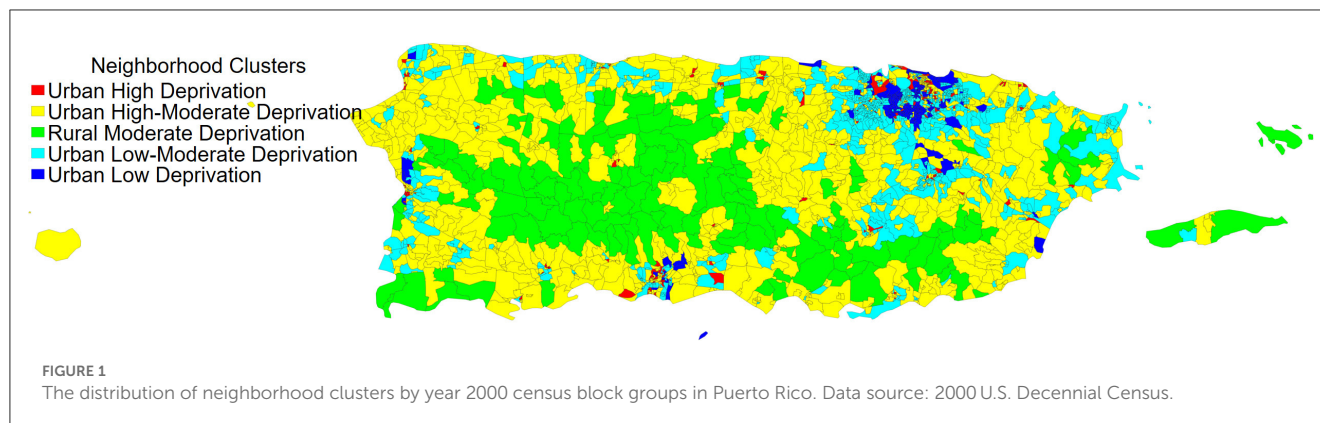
Neighborhood Clusters
Urban High Deprivation
Urban High-Moderate Deprivation
Rural Moderate Deprivation
Urban Low-Moderate Deprivation
Urban Low Deprivation

FIGURE 1
The distribution of neighborhood clusters by year 2000 census block groups in Puerto Rico. Data source: 2000 U.S. Decennial Census.